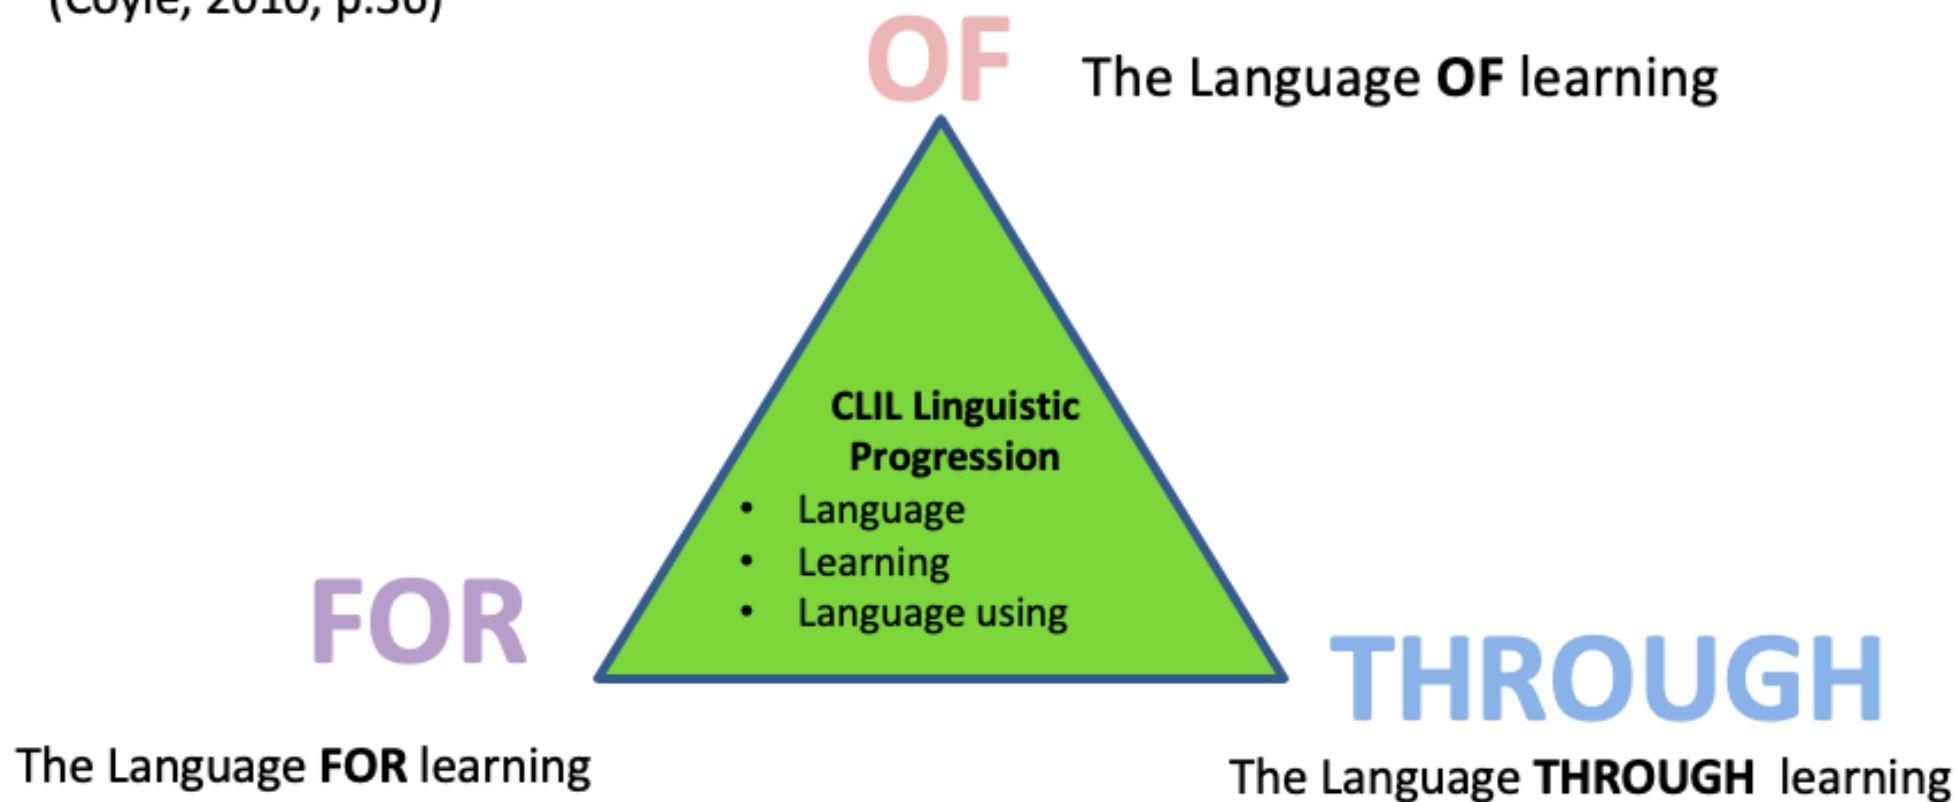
(Coyle, 2010, p.36)

OF

The Language **OF** learning

CLIL Linguistic Progression
- Language
- Learning
- Language using

FOR

THROUGH

The Language **FOR** learning

The Language **THROUGH** learning